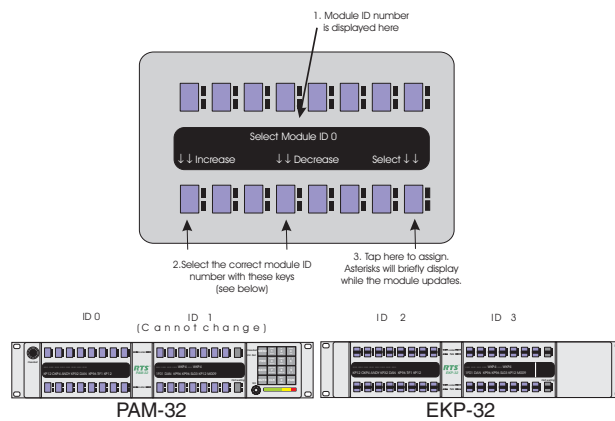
1. Module ID number is displayed here

Select Module ID 0

↓↓ Increase ↓↓ Decrease Select ↓↓

2.Select the correct module ID number with these keys (see below)

3. Tap here to assign. Asterisks will briefly display while the module updates.

ID 0

ID 1
(Cannot change)

ID 2

ID 3

PAM-32

EKP-32